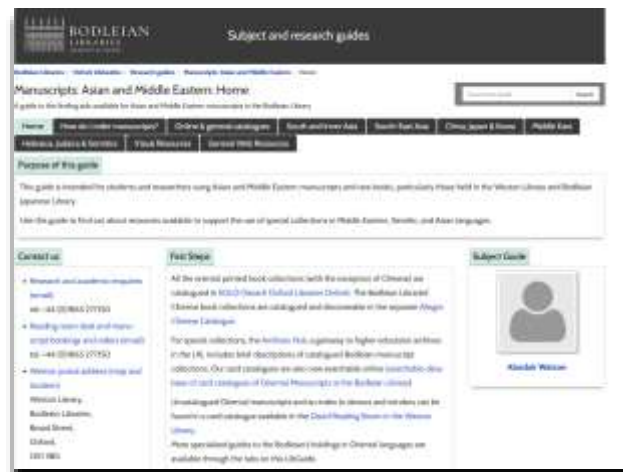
BODLEIAN LIBRARIES

Subject and research guides

Bodleian Libraries / Oxford LibGuides / Research guides / Manuscripts: Asian and Middle Eastern / Home

Manuscripts: Asian and Middle Eastern: Home

A guide to the finding aids available for Asian and Middle Eastern manuscripts in the Bodleian Library

Search this guide | Search

Home | How do I order manuscripts? | Online & general catalogues | South and Inner Asia | South East Asia | China, Japan & Korea | Middle East | Hebraica, Judaica & Semitics | Visual Resources | General Web Resources

Purpose of this guide

This guide is intended for students and researchers using Asian and Middle Eastern manuscripts and rare books, particularly those held in the Weston Library and Bodleian Japanese Library.

Use the guide to find out about resources available to support the use of special collections in Middle Eastern, Semitic, and Asian languages.

Contact us

• Research and academic enquiries (email)
tel: +44 (0)1865 277150
• Reading room desk and manuscript bookings and orders (email)
tel: +44 (0)1865 277150
• Weston postal address (map and location)
Weston Library,
Bodleian Libraries,
Broad Street,
Oxford,
OX1 3BG

First Steps

All the oriental printed book collections (with the exception of Chinese) are catalogued in SOLO (Search Oxford Libraries Online). The Bodleian Libraries' Chinese book collections are catalogued and discoverable in the separate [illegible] Chinese Catalogue.

For special collections, the Archives Hub, a gateway to higher education archives in the UK, includes brief descriptions of catalogued Bodleian manuscript collections. Our card catalogues are also now searchable online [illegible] of card catalogues of Oriental Manuscripts in the Bodleian Library.

Uncatalogued Oriental manuscripts and to index to donors and minders can be found in a card catalogue available in the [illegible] Reading Room in the Weston Library.

More specialised guides to the Bodleian's holdings in Oriental languages are available through the tabs on this LibGuide.

Subject Guide

Alasdair Watson